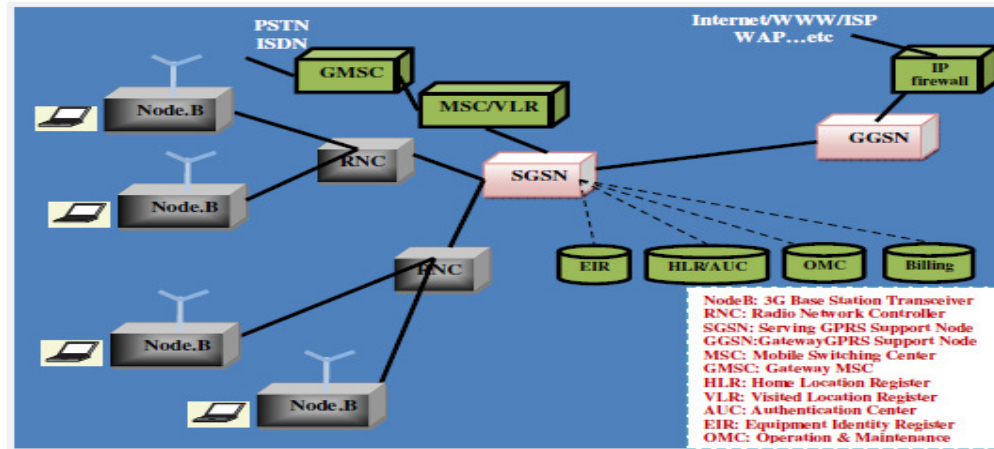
PSTN
ISDN

GMSC

MSC/VLR

Internet/WWW/ISP
WAP...etc

IP firewall

GGSN

Node.B

Node.B

RNC

SGSN

RNC

EIR

HLR/AUC

OMC

Billing

Node.B

Node.B

NodeB: 3G Base Station Transceiver
RNC: Radio Network Controller
SGSN: Serving GPRS Support Node
GGSN:GatewayGPRS Support Node
MSC: Mobile Switching Center
GMSC: Gateway MSC
HLR: Home Location Register
VLR: Visited Location Register
AUC: Authentication Center
EIR: Equipment Identity Register
OMC: Operation & Maintenance